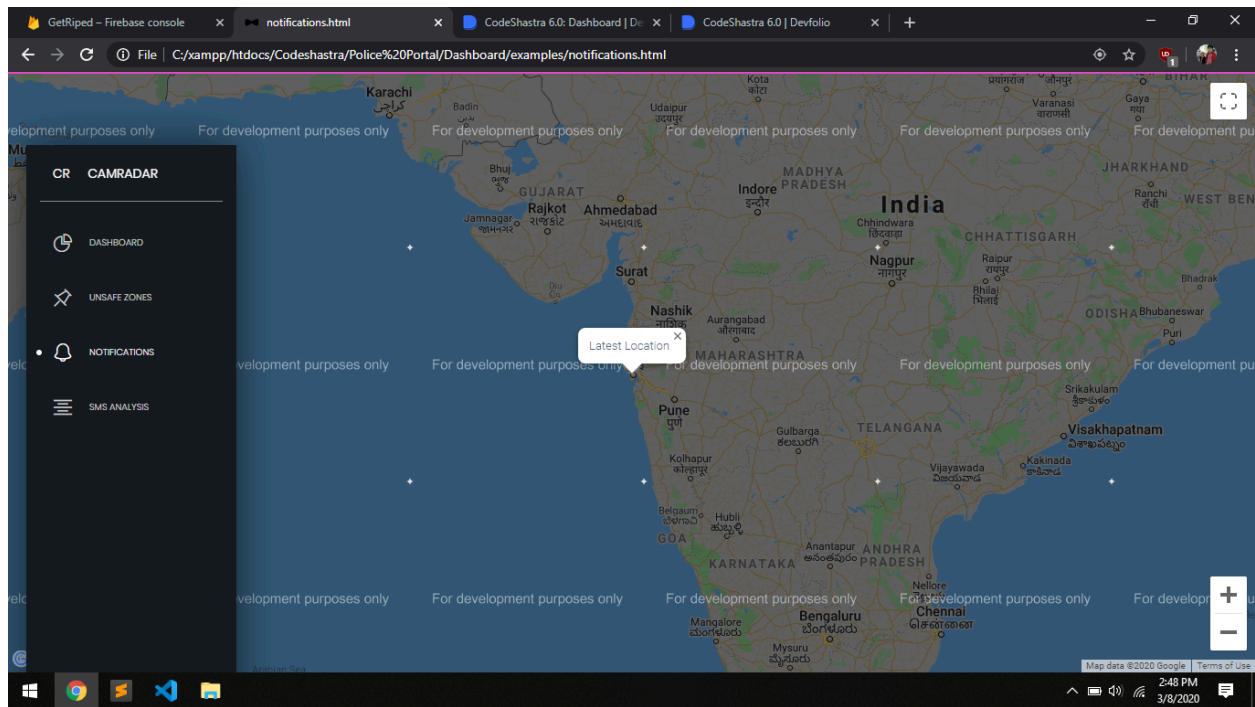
GetRiped – Firebase console ×
notifications.html ×
CodeShastra 6.0: Dashboard | De ×
CodeShastra 6.0 | Devfolio ×
+

File | C:/xampp/htdocs/Codeshastra/Police%20Portal/Dashboard/examples/notifications.html

CR CAMRADAR

DASHBOARD
UNSAFE ZONES
NOTIFICATIONS
SMS ANALYSIS

Latest Location

For development purposes only

Karachi
Badin
Udaipur
Kota
Varanasi
Gaya
BIHAR
JHARKHAND
Ranchi
WEST BEN
MADHYA PRADESH
Indore
India
Chhindwara
CHHATTISGARH
Raipur
Bhilai
Bhadrak
Nagpur
GUJARAT
Bhuj
Rajkot
Ahmedabad
Jamnagar
Surat
Diu
Nashik
Aurangabad
ODISHA
Bhubaneswar
Puri
MAHARASHTRA
Pune
Srikakulam
Visakhapatnam
Gulbarga
TELANGANA
Kolhapur
Vijayawada
Kakinada
Belgaum
Hubli
GOA
Anantapur
ANDHRA PRADESH
KARNATAKA
Nellore
Chennai
Mangalore
Bengaluru
Mysuru
Arabian Sea

Map data ©2020 Google | Terms of Use

2:48 PM
3/8/2020